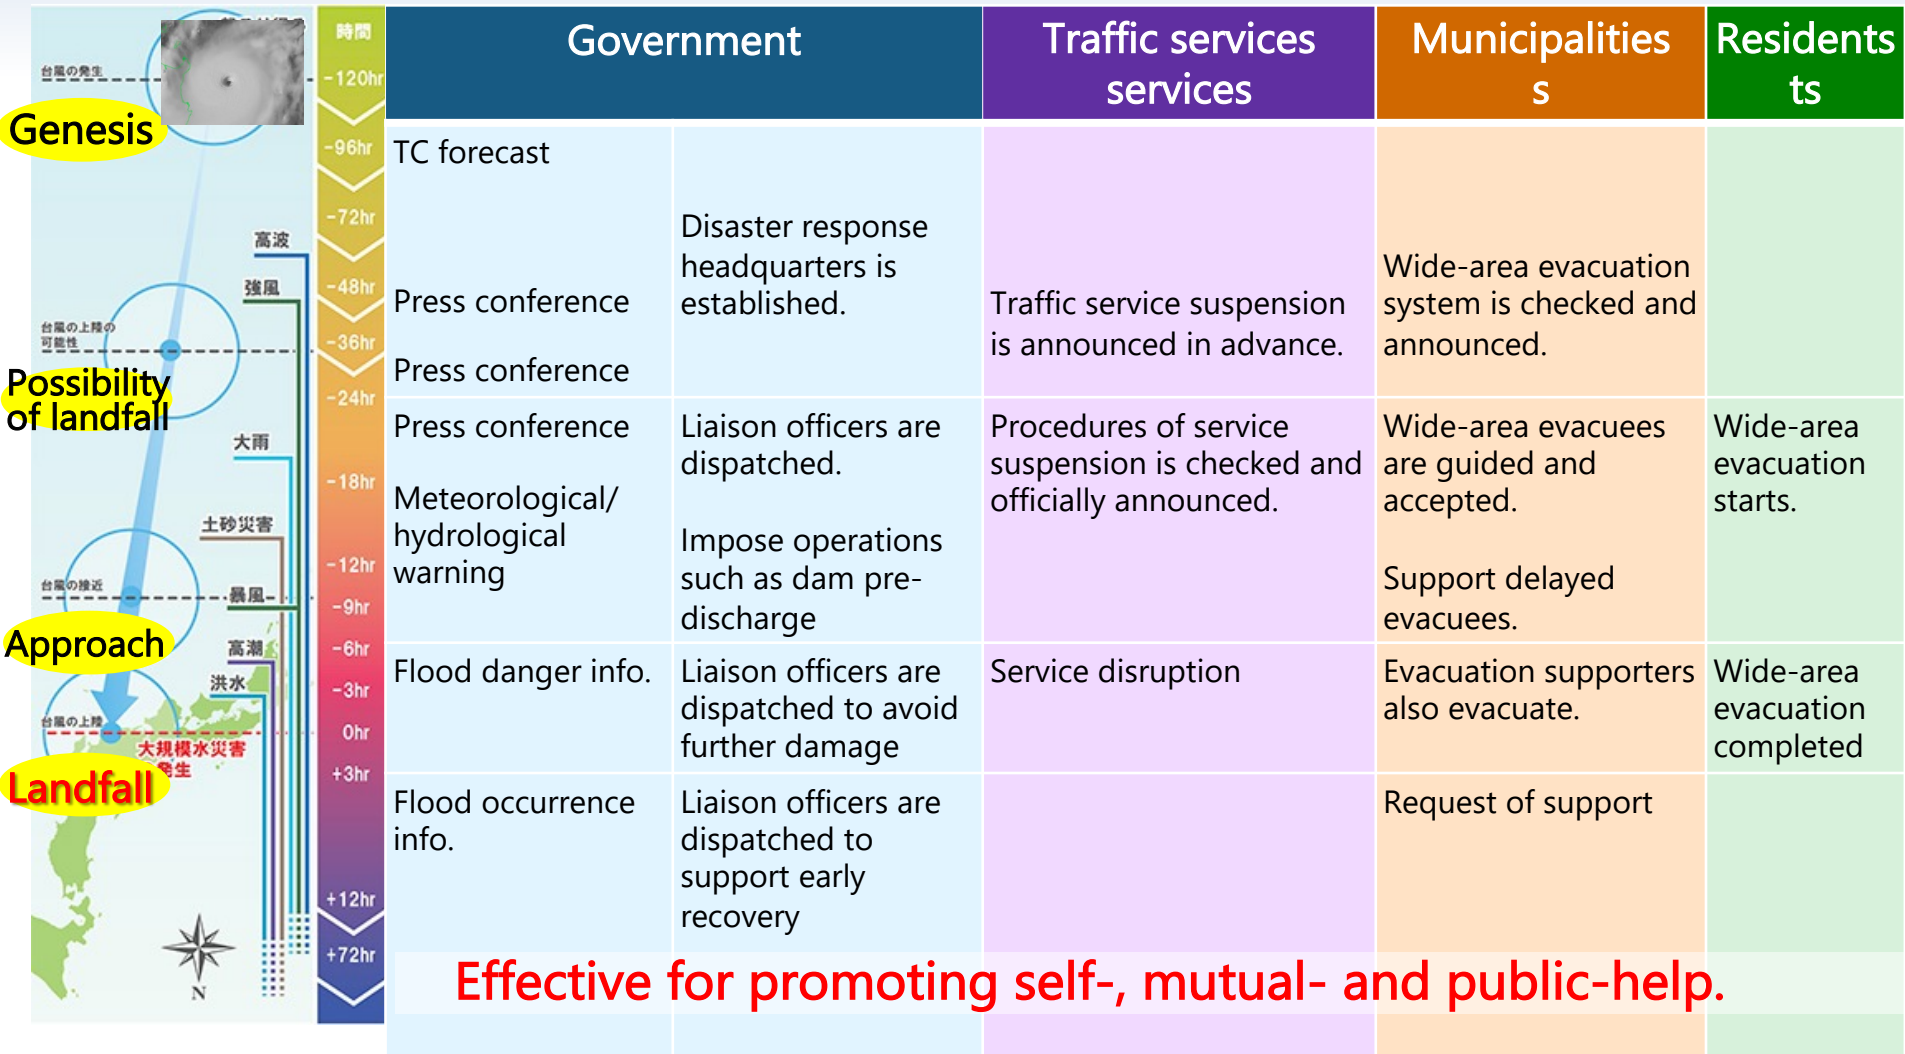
台風の発生

Genesis

高波

強風

台風の上陸の可能性

Possibility of landfall

大雨

土砂災害

台風の接近

暴風

Approach

高潮

洪水

台風の上陸

大規模水災害発生

Landfall

N

時間
-120hr
-96hr
-72hr
-48hr
-36hr
-24hr
-18hr
-12hr
-9hr
-6hr
-3hr
0hr
+3hr
+12hr
+72hr

| Government | | Traffic services services | Municipalities s | Residents ts |
|---|---|---|---|---|
| TC forecast<br><br>Press conference<br><br>Press conference | Disaster response headquarters is established. | Traffic service suspension is announced in advance. | Wide-area evacuation system is checked and announced. | |
| Press conference<br><br>Meteorological/ hydrological warning | Liaison officers are dispatched.<br><br>Impose operations such as dam pre-discharge | Procedures of service suspension is checked and officially announced. | Wide-area evacuees are guided and accepted.<br><br>Support delayed evacuees. | Wide-area evacuation starts. |
| Flood danger info. | Liaison officers are dispatched to avoid further damage | Service disruption | Evacuation supporters also evacuate. | Wide-area evacuation completed |
| Flood occurrence info. | Liaison officers are dispatched to support early recovery | | Request of support | |

Effective for promoting self-, mutual- and public-help.